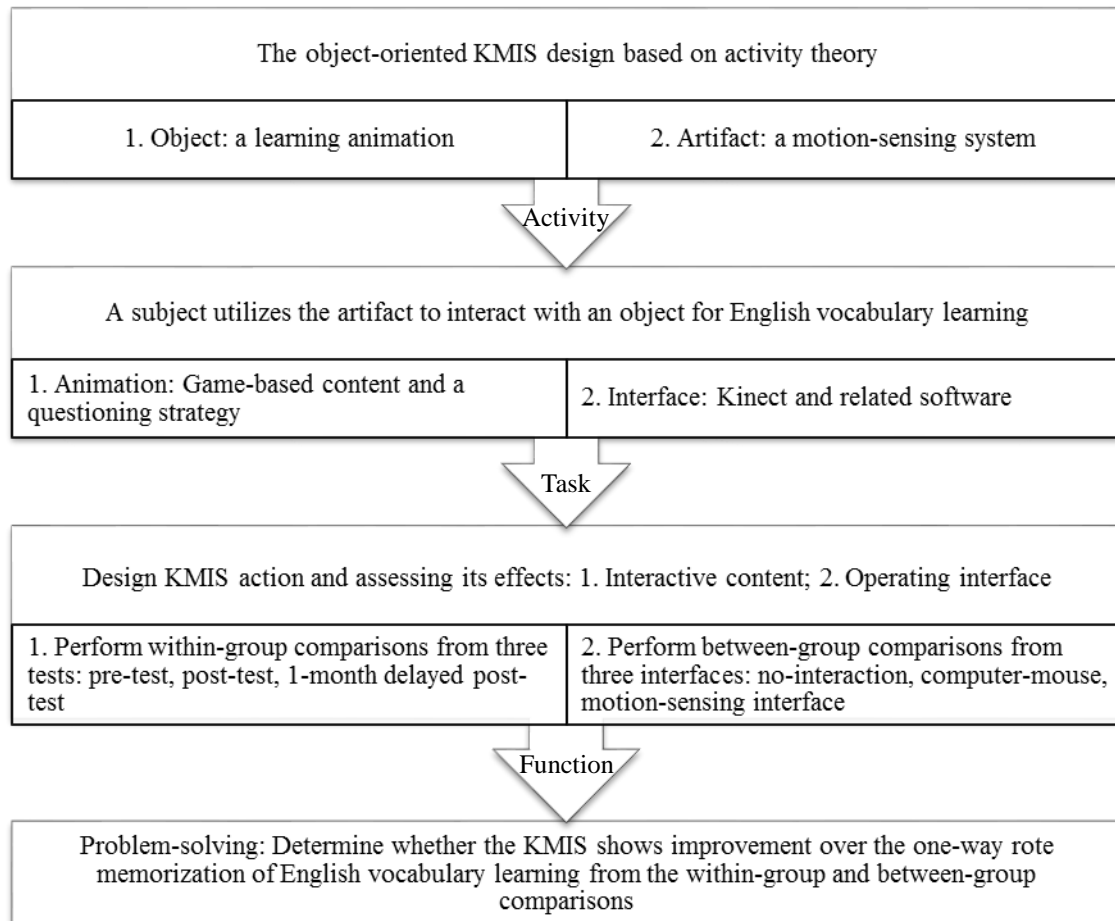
The object-oriented KMIS design based on activity theory

1. Object: a learning animation

2. Artifact: a motion-sensing system

Activity

A subject utilizes the artifact to interact with an object for English vocabulary learning

1. Animation: Game-based content and a questioning strategy

2. Interface: Kinect and related software

Task

Design KMIS action and assessing its effects: 1. Interactive content; 2. Operating interface

1. Perform within-group comparisons from three tests: pre-test, post-test, 1-month delayed post-test

2. Perform between-group comparisons from three interfaces: no-interaction, computer-mouse, motion-sensing interface

Function

Problem-solving: Determine whether the KMIS shows improvement over the one-way rote memorization of English vocabulary learning from the within-group and between-group comparisons